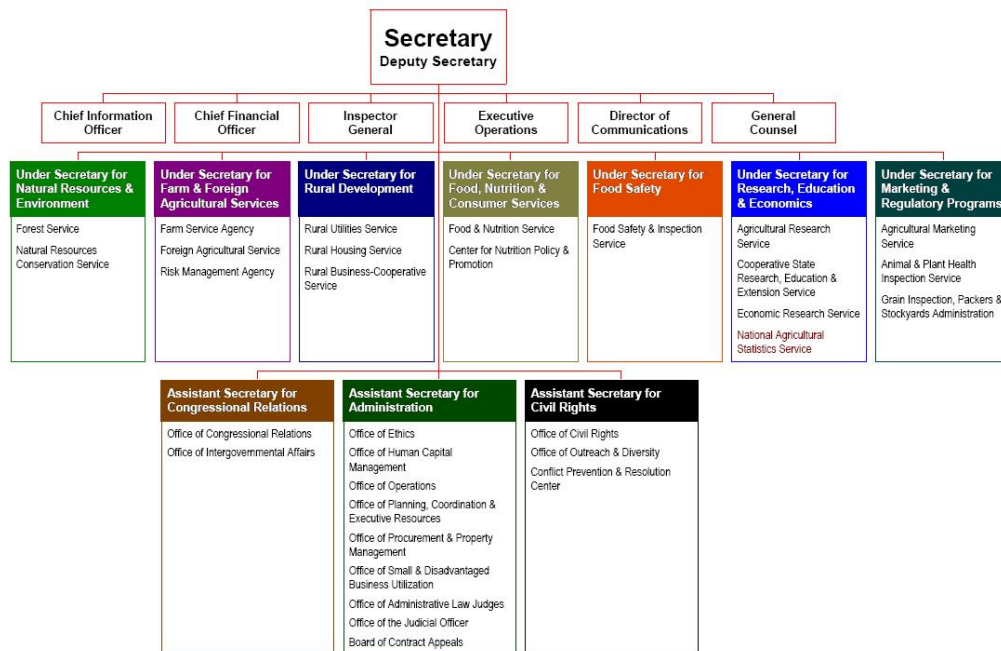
Secretary
Deputy Secretary

Chief Information Officer

Chief Financial Officer

Inspector General

Executive Operations

Director of Communications

General Counsel

Under Secretary for Natural Resources & Environment

Forest Service

Natural Resources Conservation Service

Under Secretary for Farm & Foreign Agricultural Services

Farm Service Agency

Foreign Agricultural Service

Risk Management Agency

Under Secretary for Rural Development

Rural Utilities Service

Rural Housing Service

Rural Business-Cooperative Service

Under Secretary for Food, Nutrition & Consumer Services

Food & Nutrition Service

Center for Nutrition Policy & Promotion

Under Secretary for Food Safety

Food Safety & Inspection Service

Under Secretary for Research, Education & Economics

Agricultural Research Service

Cooperative State Research, Education & Extension Service

Economic Research Service

National Agricultural Statistics Service

Under Secretary for Marketing & Regulatory Programs

Agricultural Marketing Service

Animal & Plant Health Inspection Service

Grain Inspection, Packers & Stockyards Administration

Assistant Secretary for Congressional Relations

Office of Congressional Relations

Office of Intergovernmental Affairs

Assistant Secretary for Administration

Office of Ethics

Office of Human Capital Management

Office of Operations

Office of Planning, Coordination & Executive Resources

Office of Procurement & Property Management

Office of Small & Disadvantaged Business Utilization

Office of Administrative Law Judges

Office of the Judicial Officer

Board of Contract Appeals

Assistant Secretary for Civil Rights

Office of Civil Rights

Office of Outreach & Diversity

Conflict Prevention & Resolution Center